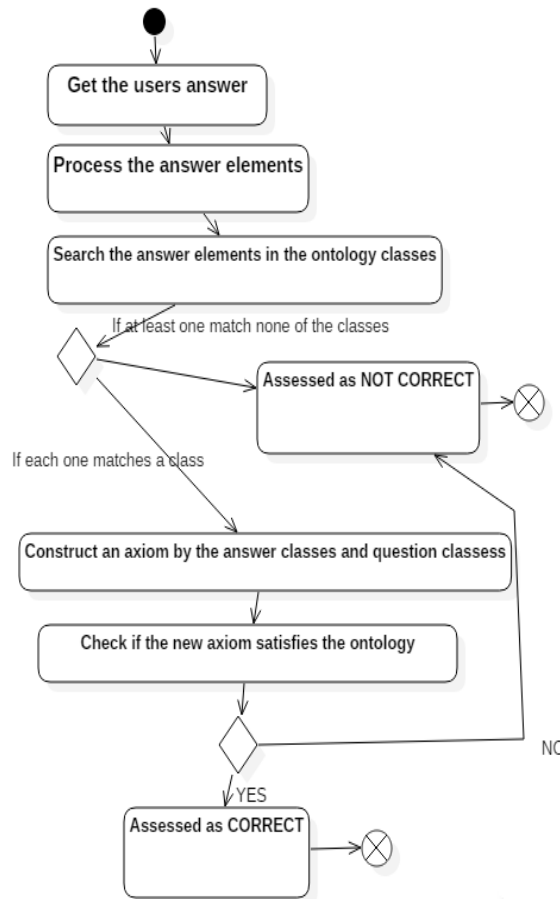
Get the users answer

Process the answer elements

Search the answer elements in the ontology classes

If at least one match none of the classes

Assessed as NOT CORRECT

If each one matches a class

Construct an axiom by the answer classes and question classess

Check if the new axiom satisfies the ontology

NO

YES

Assessed as CORRECT